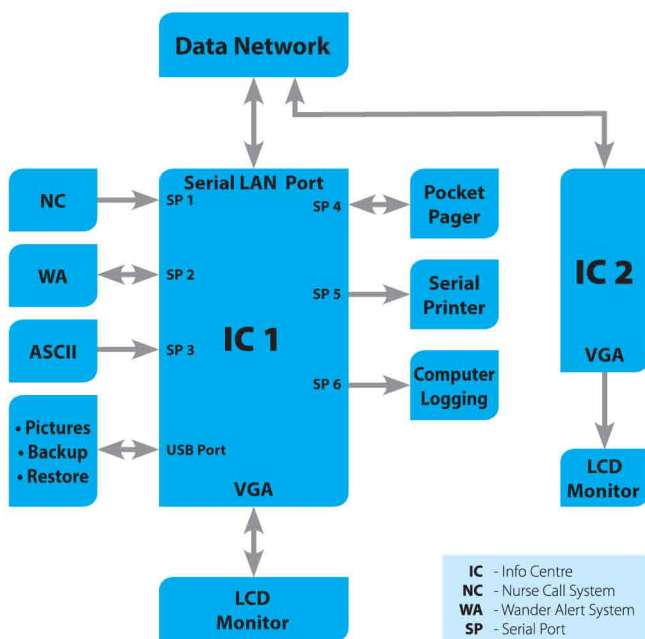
Data Network

NC

WA

ASCII

• Pictures
• Backup
• Restore

Serial LAN Port
SP 1
SP 2
SP 3
USB Port
IC 1
VGA
SP 4
SP 5
SP 6

Pocket Pager

Serial Printer

Computer Logging

IC 2
VGA

LCD Monitor

LCD Monitor

IC - Info Centre
NC - Nurse Call System
WA - Wander Alert System
SP - Serial Port